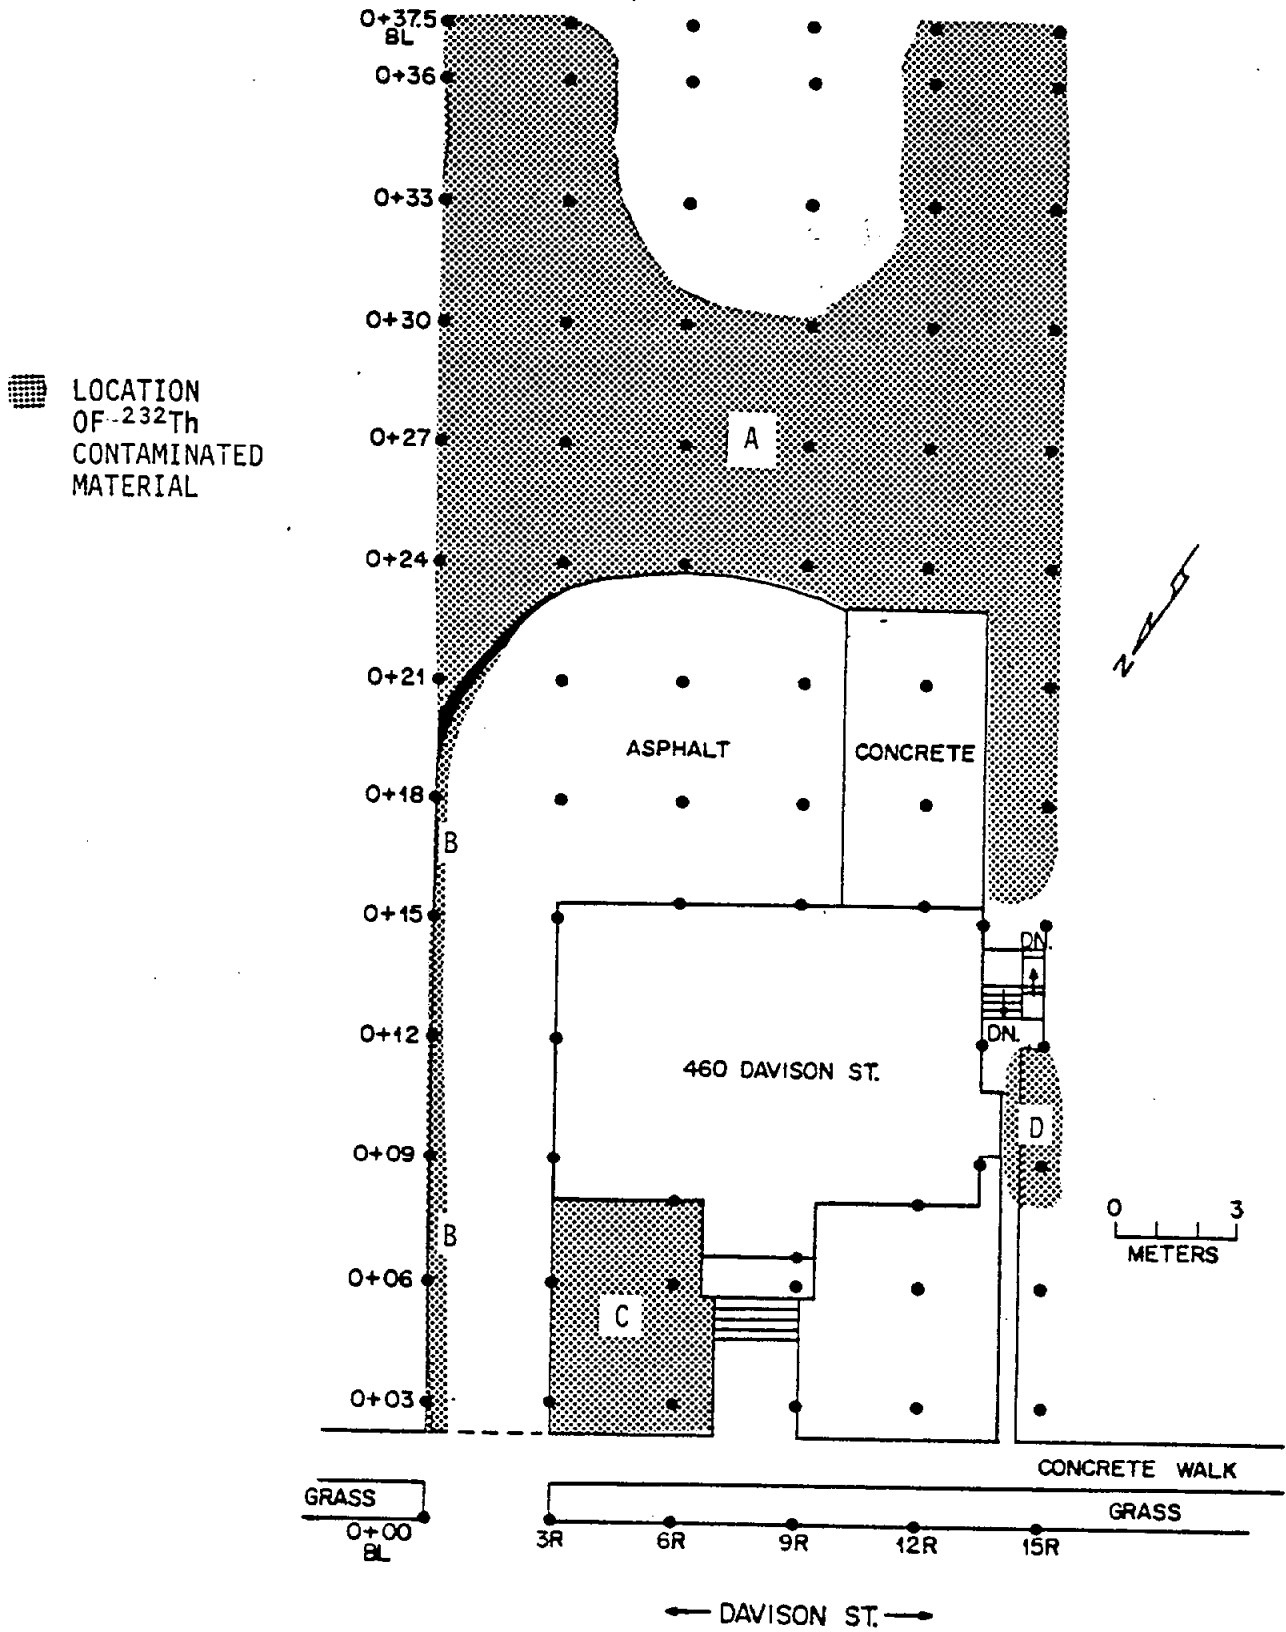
LOCATION OF $^{232}$Th CONTAMINATED MATERIAL

0+37.5 BL
0+36
0+33
0+30
0+27
0+24
0+21
0+18
0+15
0+12
0+09
0+06
0+03

A

ASPHALT

CONCRETE

B

DN.

DN.

460 DAVISON ST.

D

B

C

N

0 3
METERS

CONCRETE WALK

GRASS

GRASS

0+00 BL

3R 6R 9R 12R 15R

DAVISON ST.